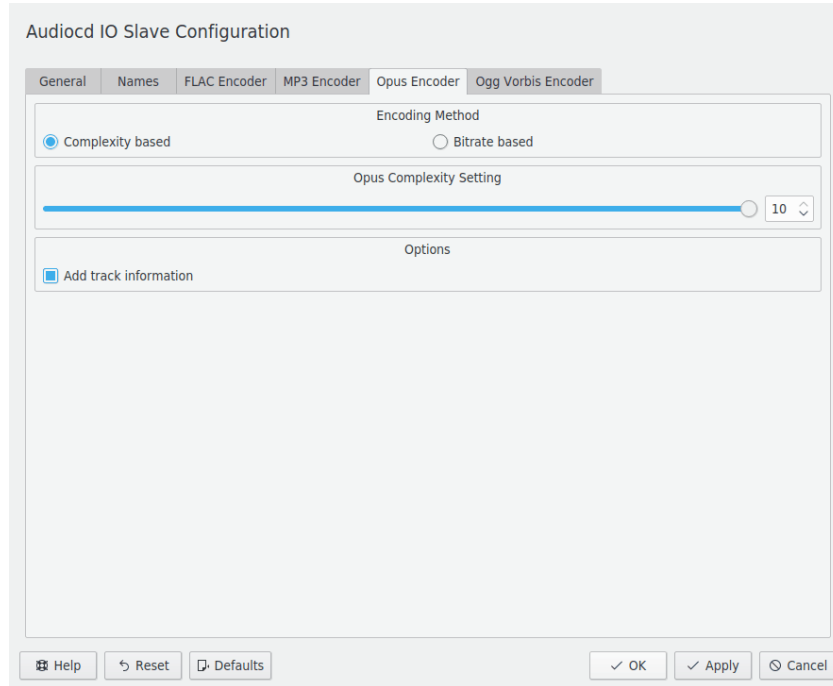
Audiocd IO Slave Configuration

General | Names | FLAC Encoder | MP3 Encoder | Opus Encoder | Ogg Vorbis Encoder

Encoding Method

Complexity based

Bitrate based

Opus Complexity Setting

10

Options

Add track information

Help

Reset

Defaults

OK

Apply

Cancel